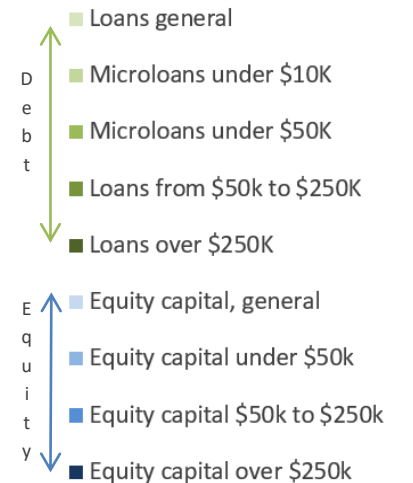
Debt

Loans general

Microloans under \$10K

Microloans under \$50K

Loans from \$50k to \$250K

Loans over \$250K

Equity

Equity capital, general

Equity capital under \$50k

Equity capital \$50k to \$250k

Equity capital over \$250k